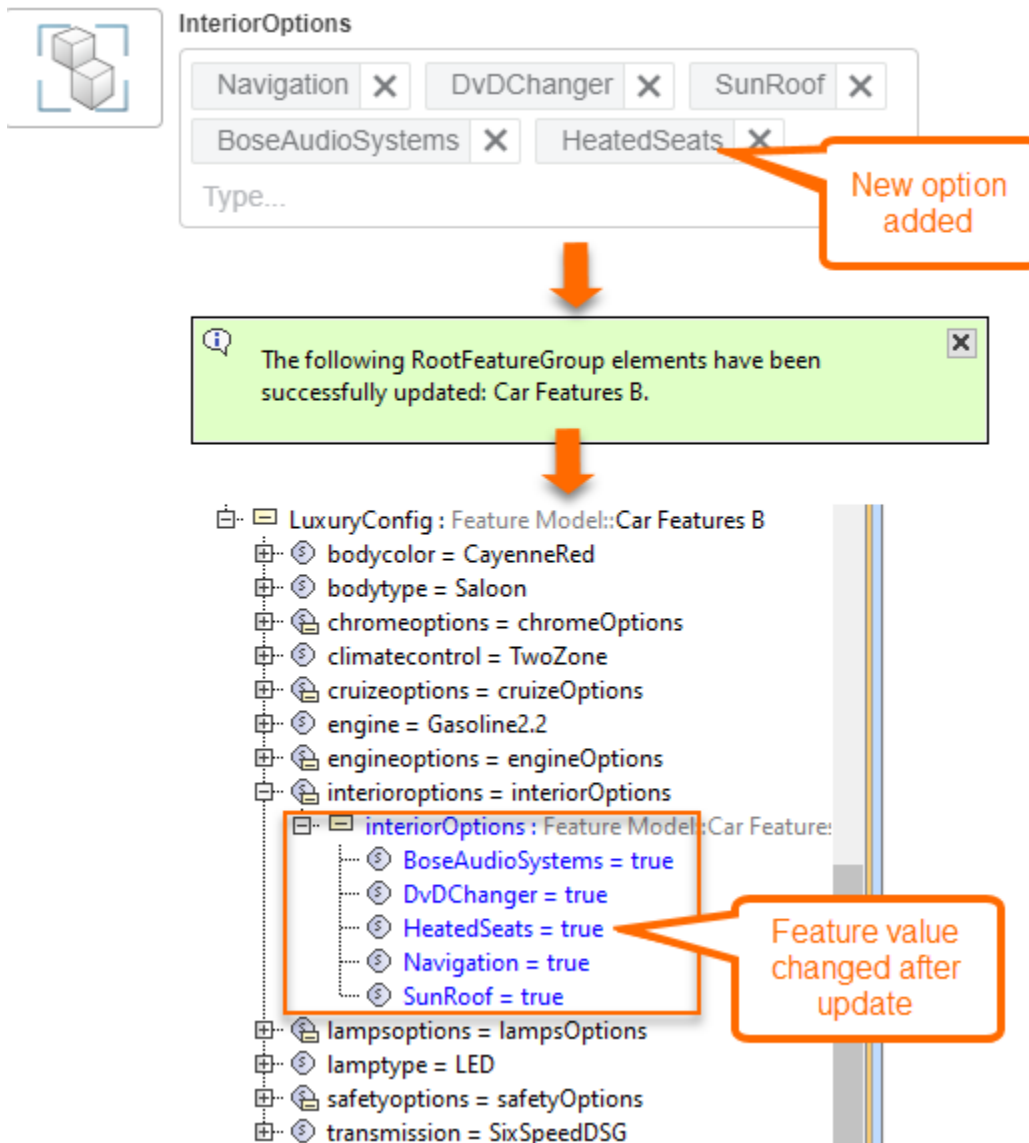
InteriorOptions

Navigation ✕ DvDChanger ✕ SunRoof ✕
BoseAudioSystems ✕ HeatedSeats ✕
Type...

New option added

The following RootFeatureGroup elements have been successfully updated: Car Features B.

LuxuryConfig : Feature Model::Car Features B
bodycolor = CayenneRed
bodytype = Saloon
chromeoptions = chromeOptions
climatecontrol = TwoZone
cruizeoptions = cruizeOptions
engine = Gasoline2.2
engineoptions = engineOptions
interioroptions = interiorOptions
interiorOptions : Feature Model::Car Features
BoseAudioSystems = true
DvDChanger = true
HeatedSeats = true
Navigation = true
SunRoof = true
lampsoptions = lampsOptions
lamptype = LED
safetyoptions = safetyOptions
transmission = SixSpeedDSG

Feature value changed after update